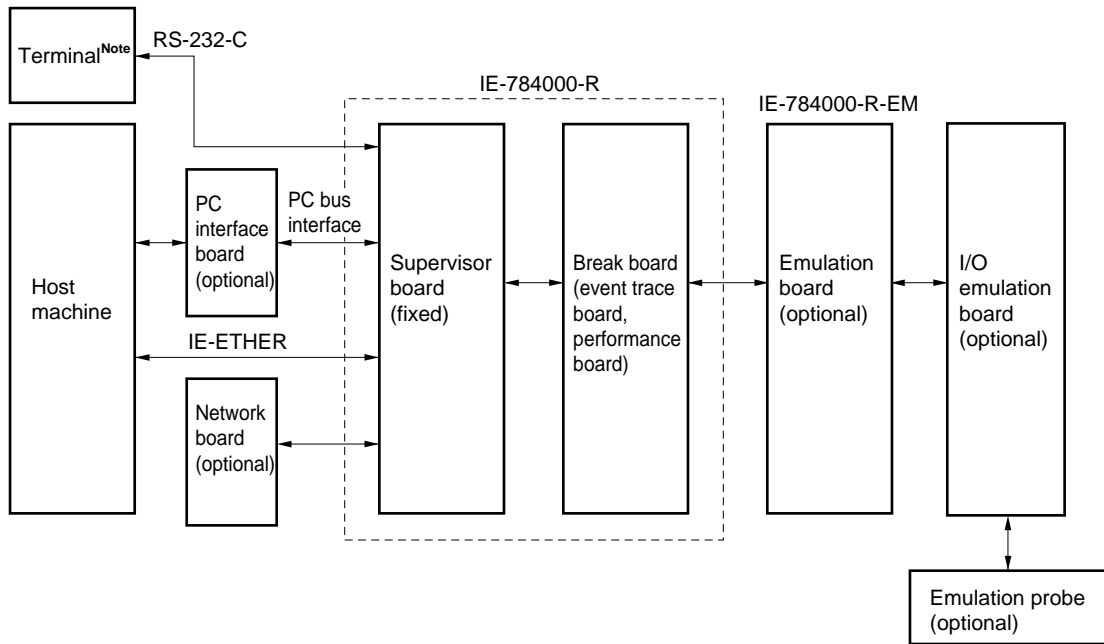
Terminal$^{\text{Note}}$

RS-232-C

IE-784000-R

IE-784000-R-EM

Host machine

PC interface board (optional)

PC bus interface

IE-ETHER

Network board (optional)

Supervisor board (fixed)

Break board (event trace board, performance board)

Emulation board (optional)

I/O emulation board (optional)

Emulation probe (optional)